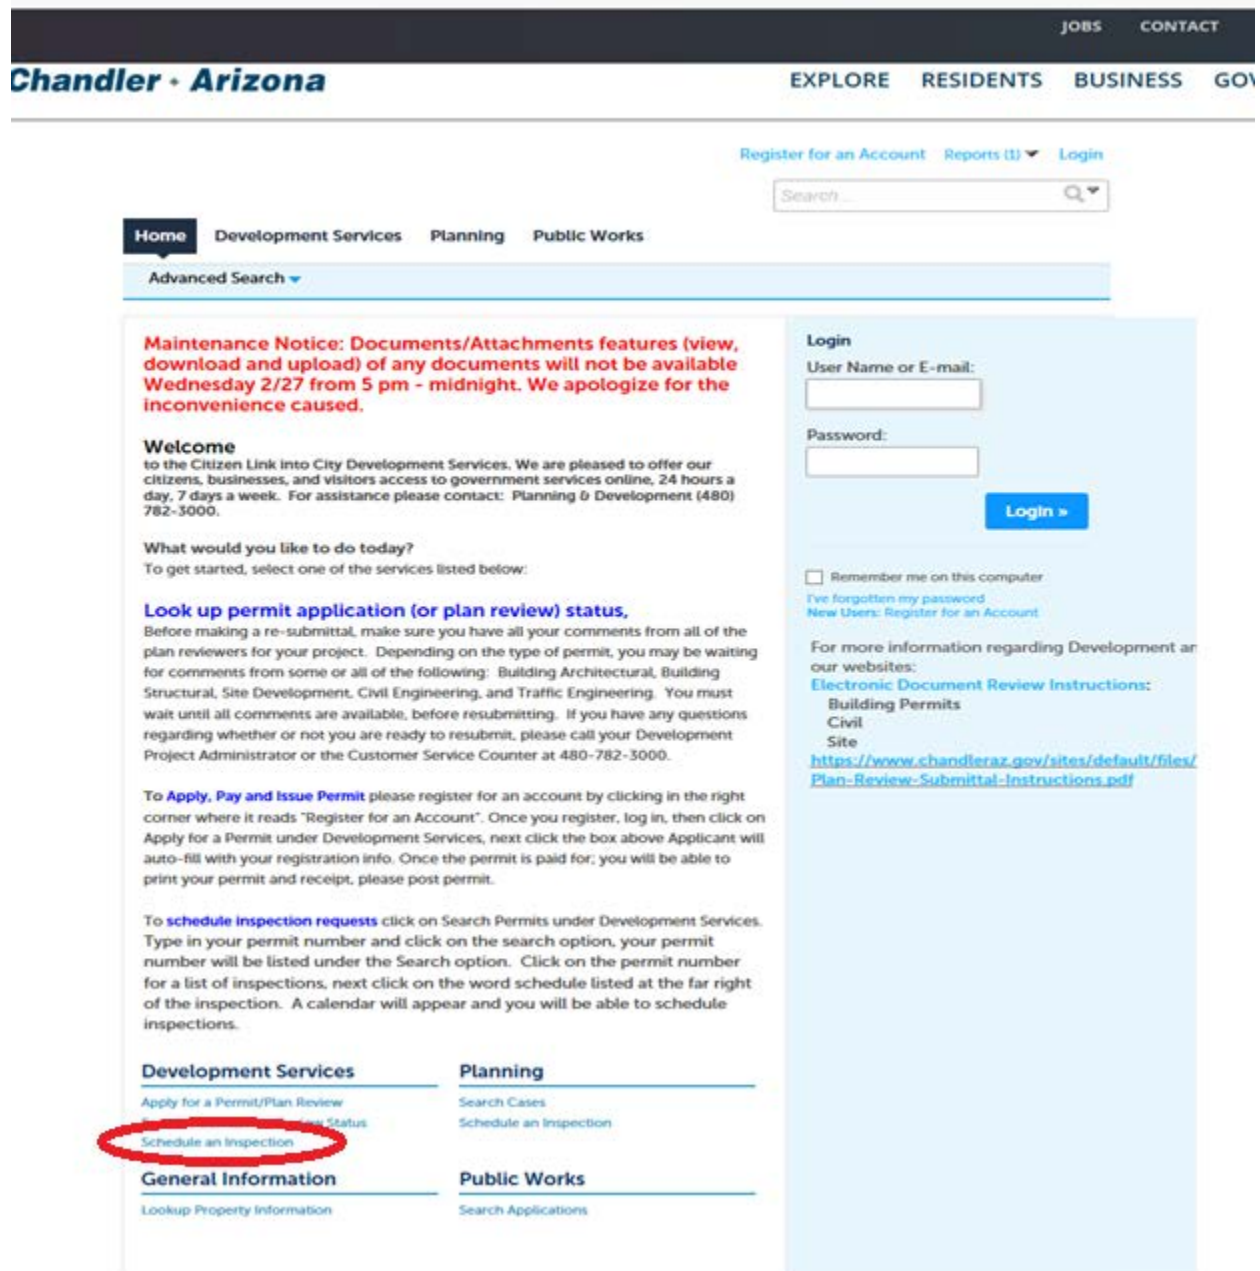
JOBS CONTACT

Chandler • Arizona

EXPLORE RESIDENTS BUSINESS GOV

Register for an Account Reports (1) Login

Search...

Home Development Services Planning Public Works

Advanced Search

Maintenance Notice: Documents/Attachments features (view, download and upload) of any documents will not be available Wednesday 2/27 from 5 pm - midnight. We apologize for the inconvenience caused.

Welcome
to the Citizen Link into City Development Services. We are pleased to offer our citizens, businesses, and visitors access to government services online, 24 hours a day, 7 days a week. For assistance please contact: Planning & Development (480) 782-3000.

What would you like to do today?
To get started, select one of the services listed below:

Look up permit application (or plan review) status,
Before making a re-submittal, make sure you have all your comments from all of the plan reviewers for your project. Depending on the type of permit, you may be waiting for comments from some or all of the following: Building Architectural, Building Structural, Site Development, Civil Engineering, and Traffic Engineering. You must wait until all comments are available, before resubmitting. If you have any questions regarding whether or not you are ready to resubmit, please call your Development Project Administrator or the Customer Service Counter at 480-782-3000.

To Apply, Pay and Issue Permit please register for an account by clicking in the right corner where it reads "Register for an Account". Once you register, log in, then click on Apply for a Permit under Development Services, next click the box above Applicant will auto-fill with your registration info. Once the permit is paid for; you will be able to print your permit and receipt, please post permit.

To schedule inspection requests click on Search Permits under Development Services. Type in your permit number and click on the search option, your permit number will be listed under the Search option. Click on the permit number for a list of inspections, next click on the word schedule listed at the far right of the inspection. A calendar will appear and you will be able to schedule inspections.

Development Services
Apply for a Permit/Plan Review
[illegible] Status
Schedule an Inspection

Planning
Search Cases
Schedule an Inspection

General Information
Lookup Property Information

Public Works
Search Applications

Login
User Name or E-mail:
Password:
Login »
Remember me on this computer
I've forgotten my password
New Users: Register for an Account

For more information regarding Development ar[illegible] our websites:
Electronic Document Review Instructions:
Building Permits
Civil
Site
https://www.chandleraz.gov/sites/default/files/Plan-Review-Submittal-Instructions.pdf